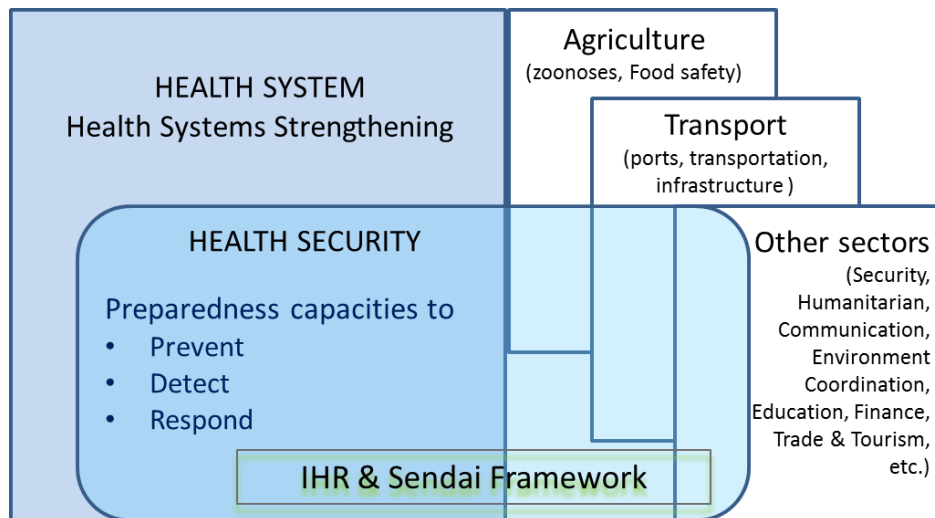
HEALTH SYSTEM
Health Systems Strengthening

Agriculture
(zoonoses, Food safety)

Transport
(ports, transportation, infrastructure )

HEALTH SECURITY

Preparedness capacities to
• Prevent
• Detect
• Respond

Other sectors
(Security, Humanitarian, Communication, Environment Coordination, Education, Finance, Trade & Tourism, etc.)

IHR & Sendai Framework